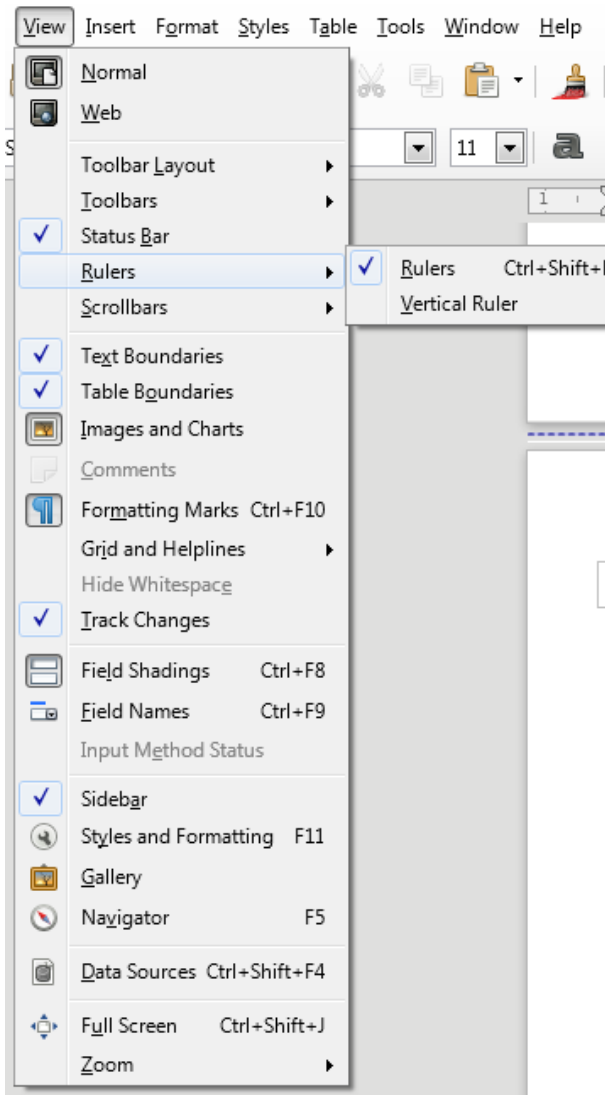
View Insert Format Styles Table Tools Window Help

11

1

Normal
Web
Toolbar Layout
Toolbars
Status Bar
Rulers
Scrollbars
Text Boundaries
Table Boundaries
Images and Charts
Comments
Formatting Marks Ctrl+F10
Grid and Helplines
Hide Whitespace
Track Changes
Field Shadings Ctrl+F8
Field Names Ctrl+F9
Input Method Status
Sidebar
Styles and Formatting F11
Gallery
Navigator F5
Data Sources Ctrl+Shift+F4
Full Screen Ctrl+Shift+J
Zoom

Rulers Ctrl+Shift+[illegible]
Vertical Ruler